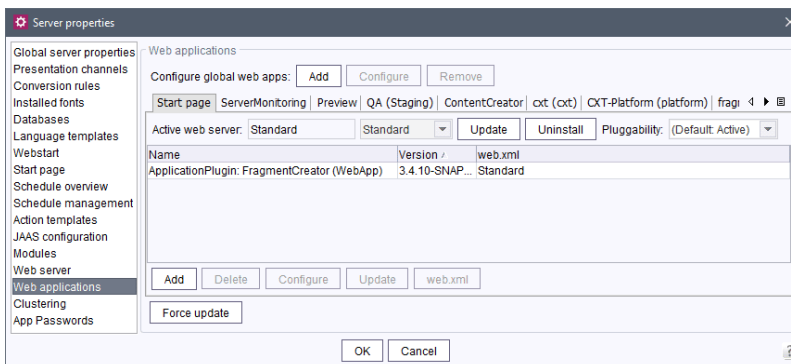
Server properties

Global server properties
Presentation channels
Conversion rules
Installed fonts
Databases
Language templates
Webstart
Start page
Schedule overview
Schedule management
Action templates
JAAS configuration
Modules
Web server
Web applications
Clustering
App Passwords

Web applications

Configure global web apps: Add Configure Remove

Start page | ServerMonitoring | Preview | QA (Staging) | ContentCreator | cxt (cxt) | CXT-Platform (platform) | fragı

Active web server: Standard Standard Update Uninstall Pluggability: (Default: Active)

| Name | Version | web.xml |
|---|---|---|
| ApplicationPlugin: FragmentCreator (WebApp) | 3.4.10-SNAP... | Standard |

Add Delete Configure Update web.xml

Force update

OK Cancel